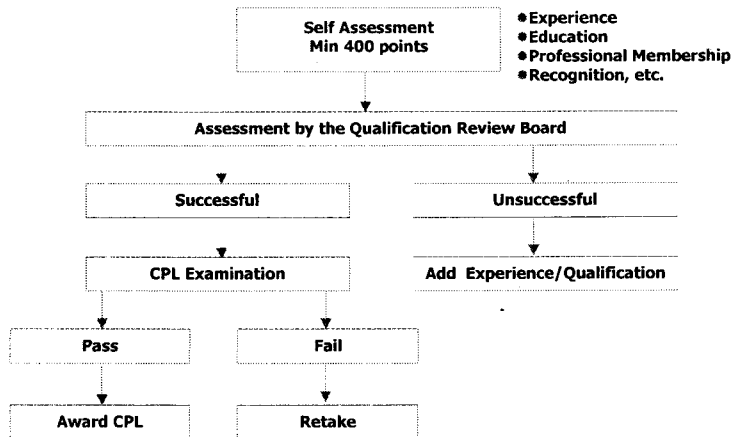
Self Assessment
Min 400 points

Experience
Education
Professional Membership
Recognition, etc.

Assessment by the Qualification Review Board

Successful

Unsuccessful

CPL Examination

Add Experience/Qualification

Pass

Fail

Award CPL

Retake